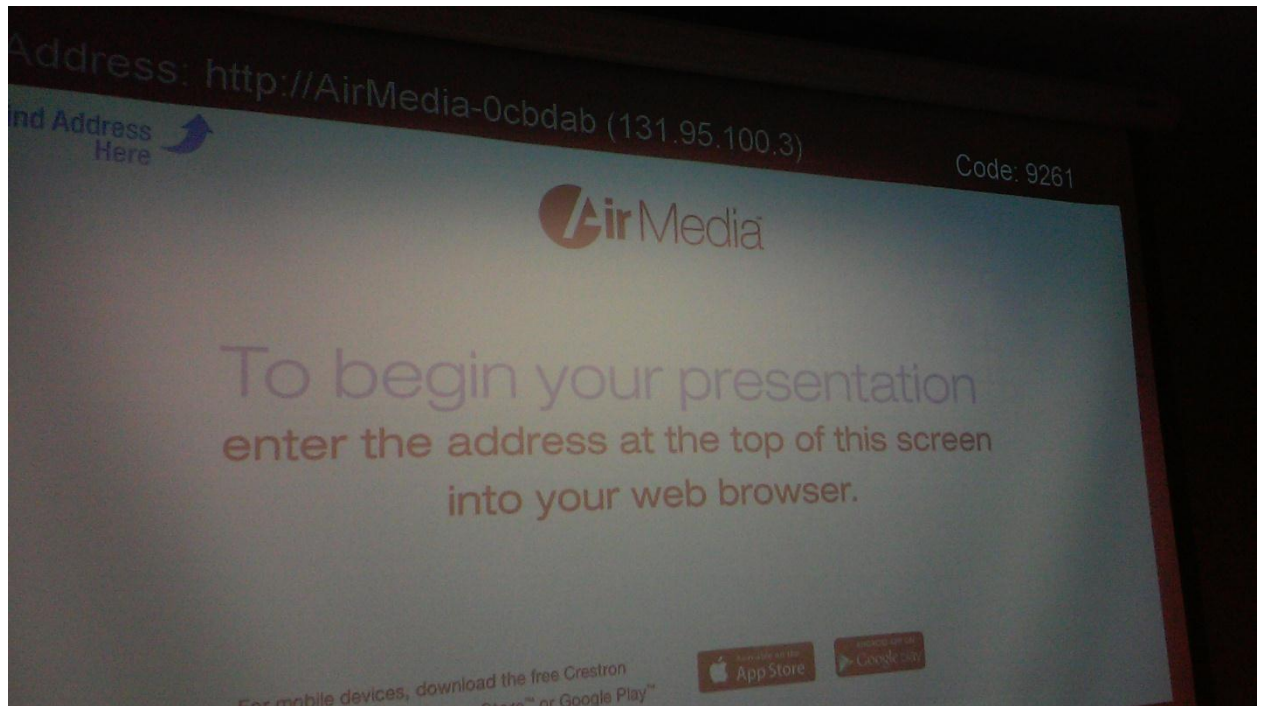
Address: http://AirMedia-0cbdab (131.95.100.3)

ind Address Here

Code: 9261

AirMedia

To begin your presentation
enter the address at the top of this screen into your web browser.

For mobile devices, download the free Crestron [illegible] Store™ or Google Play™

Available on the App Store

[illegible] Google Play